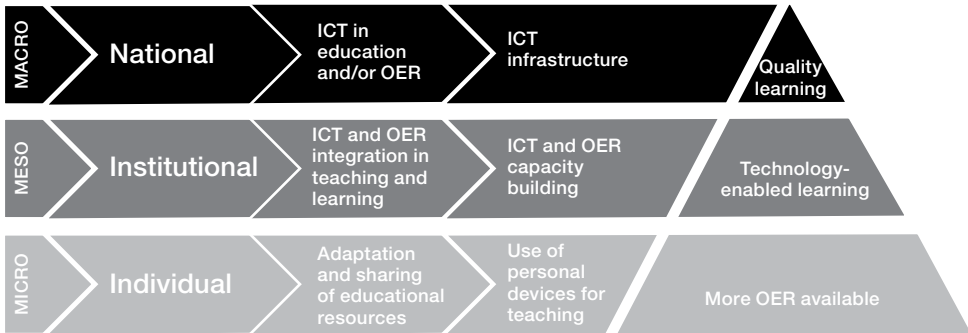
MACRO

National

ICT in education and/or OER

ICT infrastructure

Quality learning

MESO

Institutional

ICT and OER integration in teaching and learning

ICT and OER capacity building

Technology-enabled learning

MICRO

Individual

Adaptation and sharing of educational resources

Use of personal devices for teaching

More OER available